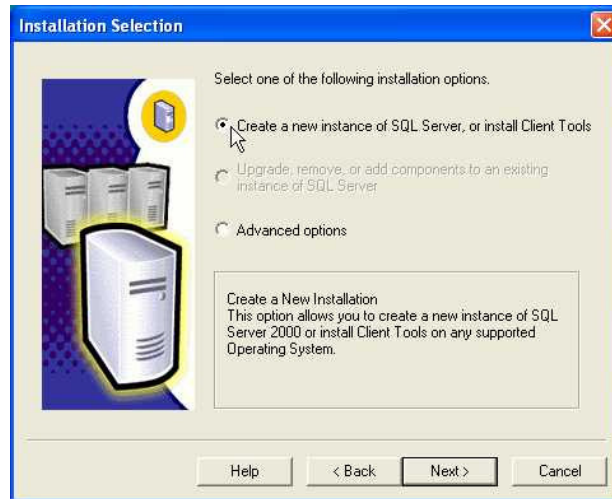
Installation Selection

Select one of the following installation options.

Create a new instance of SQL Server, or install Client Tools

Upgrade, remove, or add components to an existing instance of SQL Server

Advanced options

Create a New Installation
This option allows you to create a new instance of SQL Server 2000 or install Client Tools on any supported Operating System.

Help

< Back

Next >

Cancel